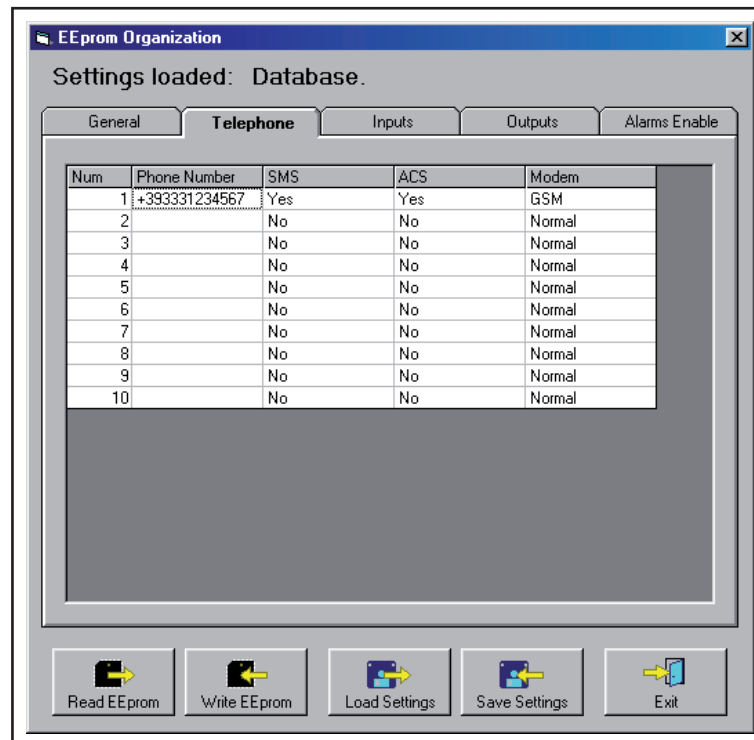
EEprom Organization

Settings loaded: Database.

General | Telephone | Inputs | Outputs | Alarms Enable

| Num | Phone Number | SMS | ACS | Modem |
|---|---|---|---|---|
| 1 | +393331234567 | Yes | Yes | GSM |
| 2 | | No | No | Normal |
| 3 | | No | No | Normal |
| 4 | | No | No | Normal |
| 5 | | No | No | Normal |
| 6 | | No | No | Normal |
| 7 | | No | No | Normal |
| 8 | | No | No | Normal |
| 9 | | No | No | Normal |
| 10 | | No | No | Normal |

Read EEprom | Write EEprom | Load Settings | Save Settings | Exit